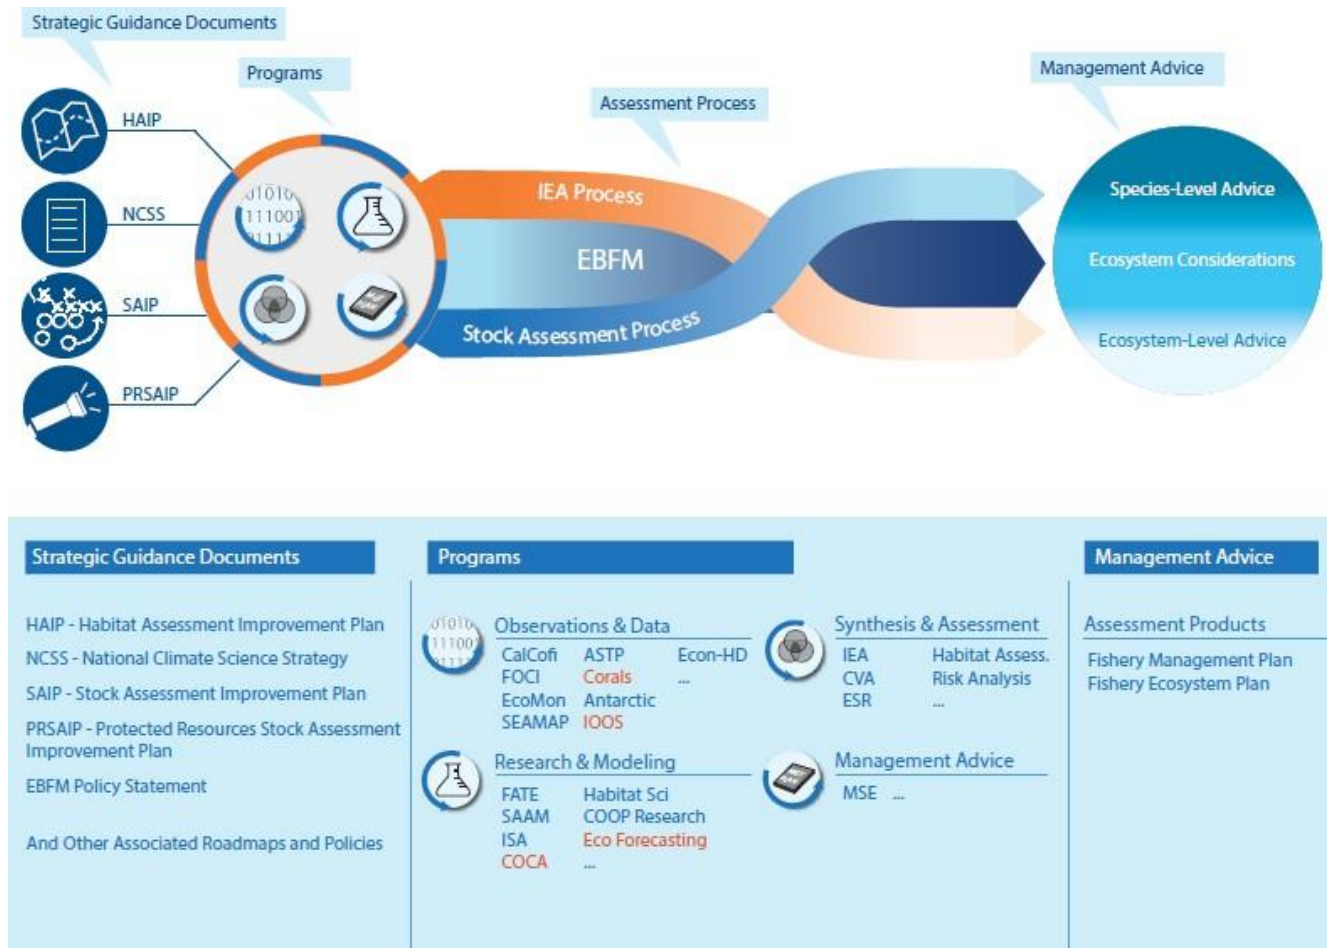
Strategic Guidance Documents

Programs

Assessment Process

Management Advice

HAIP

NCSS

SAIP

PRSAIP

01010
11100

IEA Process

EBFM

Stock Assessment Process

Species-Level Advice

Ecosystem Considerations

Ecosystem-Level Advice

Strategic Guidance Documents

HAIP - Habitat Assessment Improvement Plan

NCSS - National Climate Science Strategy

SAIP - Stock Assessment Improvement Plan

PRSAIP - Protected Resources Stock Assessment Improvement Plan

EBFM Policy Statement

And Other Associated Roadmaps and Policies

Programs

Observations & Data

CalCofi
FOCI
EcoMon
SEAMAP

ASTP
Corals
Antarctic
IOOS

Econ-HD
...

Research & Modeling

FATE
SAAM
ISA
COCA

Habitat Sci
COOP Research
Eco Forecasting
...

Synthesis & Assessment

IEA
CVA
ESR

Habitat Assess.
Risk Analysis
...

Management Advice

MSE ...

Management Advice

Assessment Products

Fishery Management Plan
Fishery Ecosystem Plan